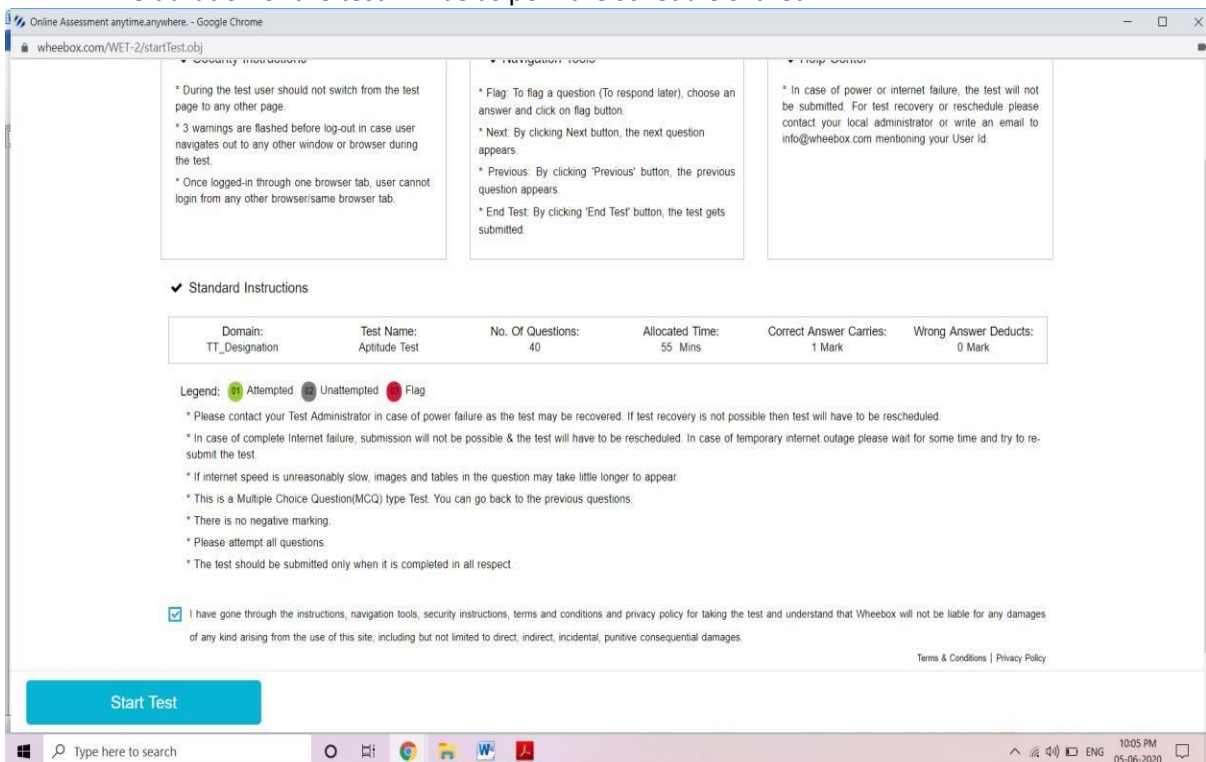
Online Assessment anytime.anywhere. - Google Chrome

wheebox.com/WET-2/startTest.obj

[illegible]

* During the test user should not switch from the test page to any other page.

* 3 warnings are flashed before log-out in case user navigates out to any other window or browser during the test.

* Once logged-in through one browser tab, user cannot login from any other browser/same browser tab.

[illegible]

* Flag: To flag a question (To respond later), choose an answer and click on flag button.

* Next: By clicking Next button, the next question appears.

* Previous: By clicking 'Previous' button, the previous question appears.

* End Test: By clicking 'End Test' button, the test gets submitted.

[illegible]

* In case of power or internet failure, the test will not be submitted. For test recovery or reschedule please contact your local administrator or write an email to info@wheebox.com mentioning your User Id.

✔ Standard Instructions

| Domain: | Test Name: | No. Of Questions: | Allocated Time: | Correct Answer Carries: | Wrong Answer Deducts: |
|---|---|---|---|---|---|
| TT_Designation | Aptitude Test | 40 | 55 Mins | 1 Mark | 0 Mark |

Legend: 01 Attempted 02 Unattempted 03 Flag

* Please contact your Test Administrator in case of power failure as the test may be recovered. If test recovery is not possible then test will have to be rescheduled.

* In case of complete Internet failure, submission will not be possible & the test will have to be rescheduled. In case of temporary internet outage please wait for some time and try to re-submit the test.

* If internet speed is unreasonably slow, images and tables in the question may take little longer to appear.

* This is a Multiple Choice Question(MCQ) type Test. You can go back to the previous questions.

* There is no negative marking.

* Please attempt all questions.

* The test should be submitted only when it is completed in all respect.

I have gone through the instructions, navigation tools, security instructions, terms and conditions and privacy policy for taking the test and understand that Wheebox will not be liable for any damages of any kind arising from the use of this site, including but not limited to direct, indirect, incidental, punitive consequential damages.

Terms & Conditions | Privacy Policy

Start Test

Type here to search

ENG 10:05 PM 05-06-2020